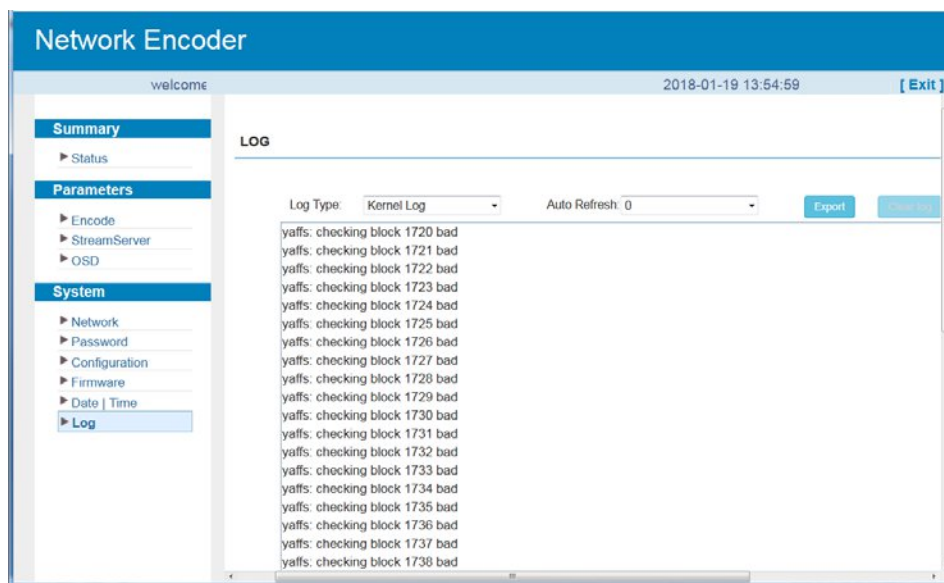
Network Encoder

welcome

2018-01-19 13:54:59

[ Exit ]

Summary

Status

Parameters

Encode

StreamServer

OSD

System

Network

Password

Configuration

Firmware

Date | Time

Log

LOG

Log Type: Kernel Log

Auto Refresh: 0

Export

Clear log

yaffs: checking block 1720 bad
yaffs: checking block 1721 bad
yaffs: checking block 1722 bad
yaffs: checking block 1723 bad
yaffs: checking block 1724 bad
yaffs: checking block 1725 bad
yaffs: checking block 1726 bad
yaffs: checking block 1727 bad
yaffs: checking block 1728 bad
yaffs: checking block 1729 bad
yaffs: checking block 1730 bad
yaffs: checking block 1731 bad
yaffs: checking block 1732 bad
yaffs: checking block 1733 bad
yaffs: checking block 1734 bad
yaffs: checking block 1735 bad
yaffs: checking block 1736 bad
yaffs: checking block 1737 bad
yaffs: checking block 1738 bad